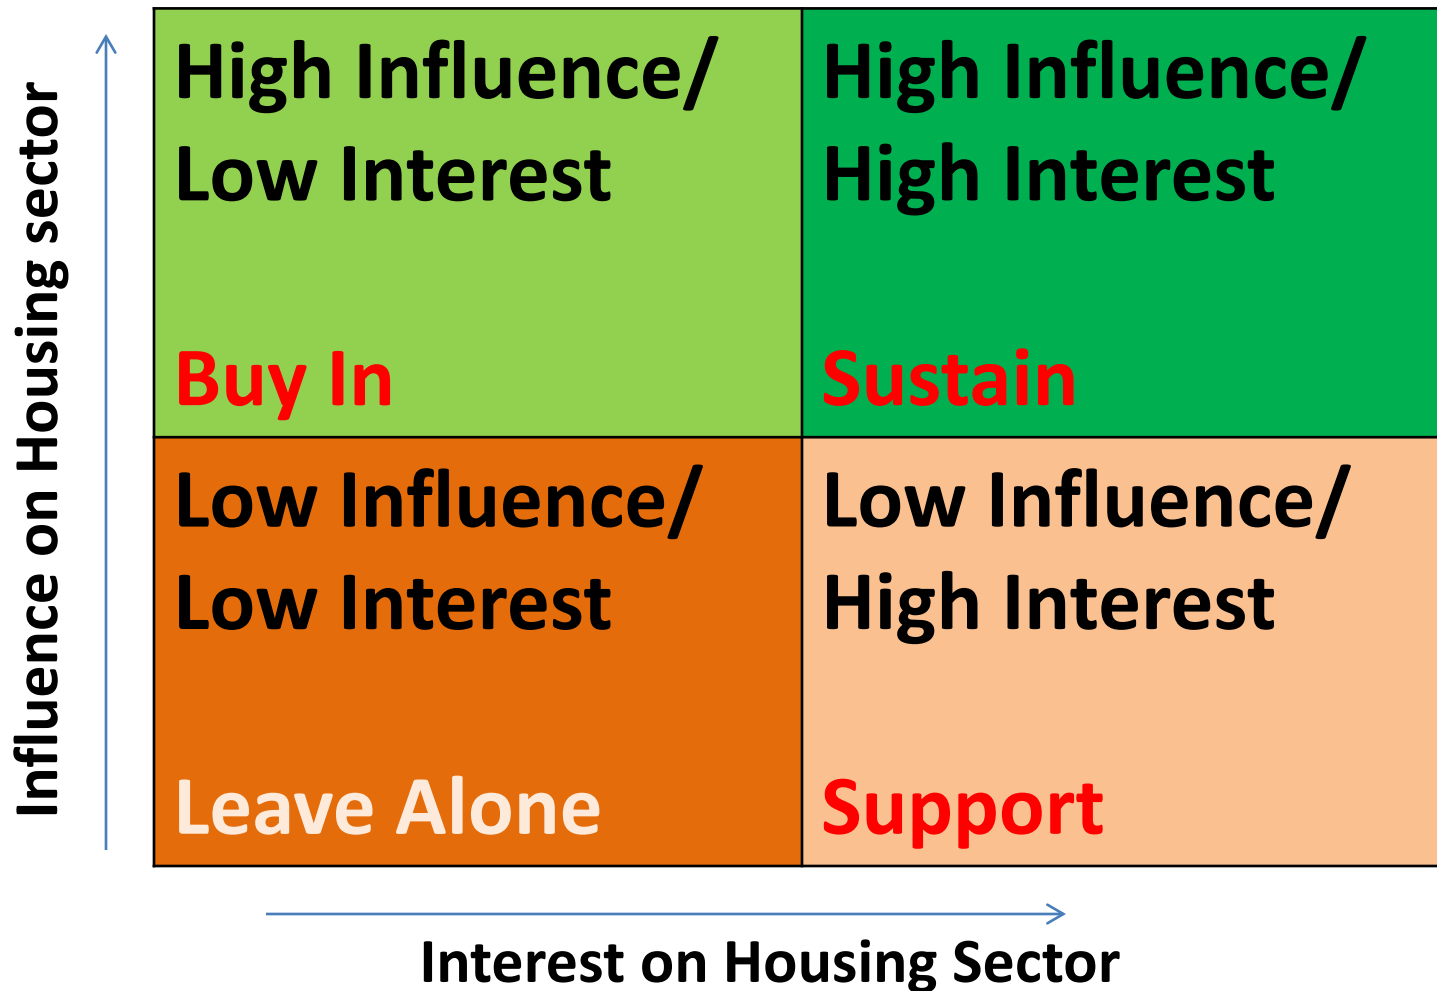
Influence on Housing sector

High Influence/
Low Interest

Buy In

High Influence/
High Interest

Sustain

Low Influence/
Low Interest

Leave Alone

Low Influence/
High Interest

Support

Interest on Housing Sector